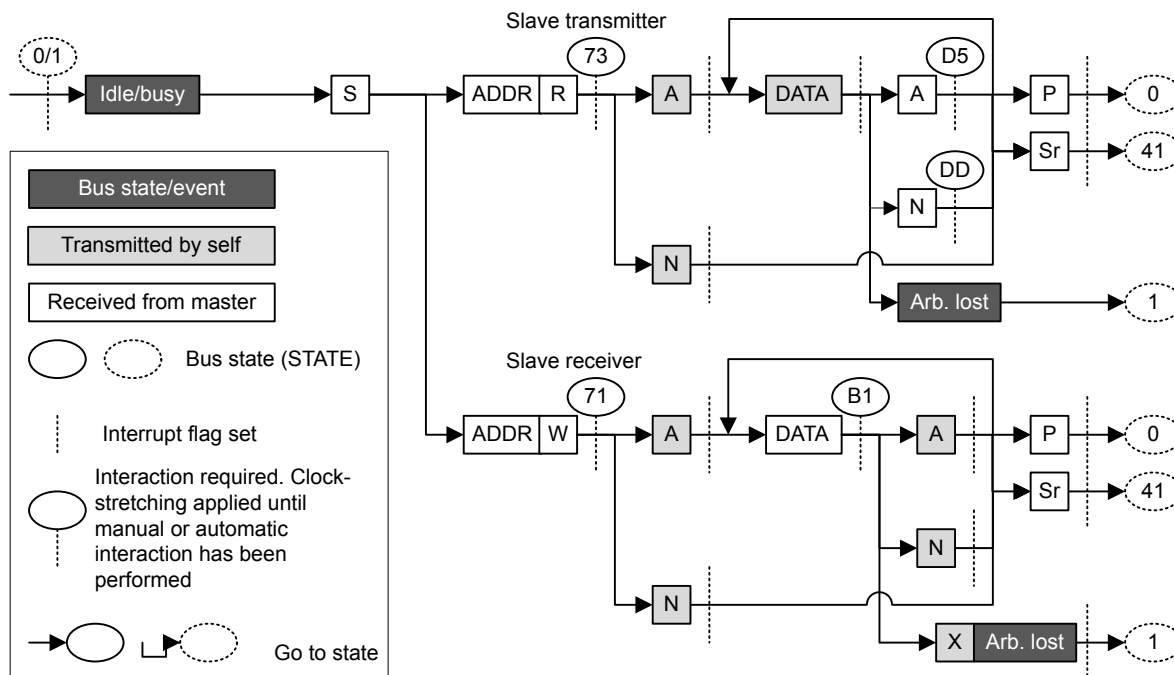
Slave transmitter

0/1

Idle/busy

S

ADDR R

73

A

DATA

A

D5

P

0

Sr

41

DD

N

N

Arb. lost

1

Bus state/event

Transmitted by self

Received from master

Bus state (STATE)

Interrupt flag set

Interaction required. Clock-stretching applied until manual or automatic interaction has been performed

Go to state

Slave receiver

ADDR W

71

A

DATA

B1

A

P

0

Sr

41

N

N

X Arb. lost

1